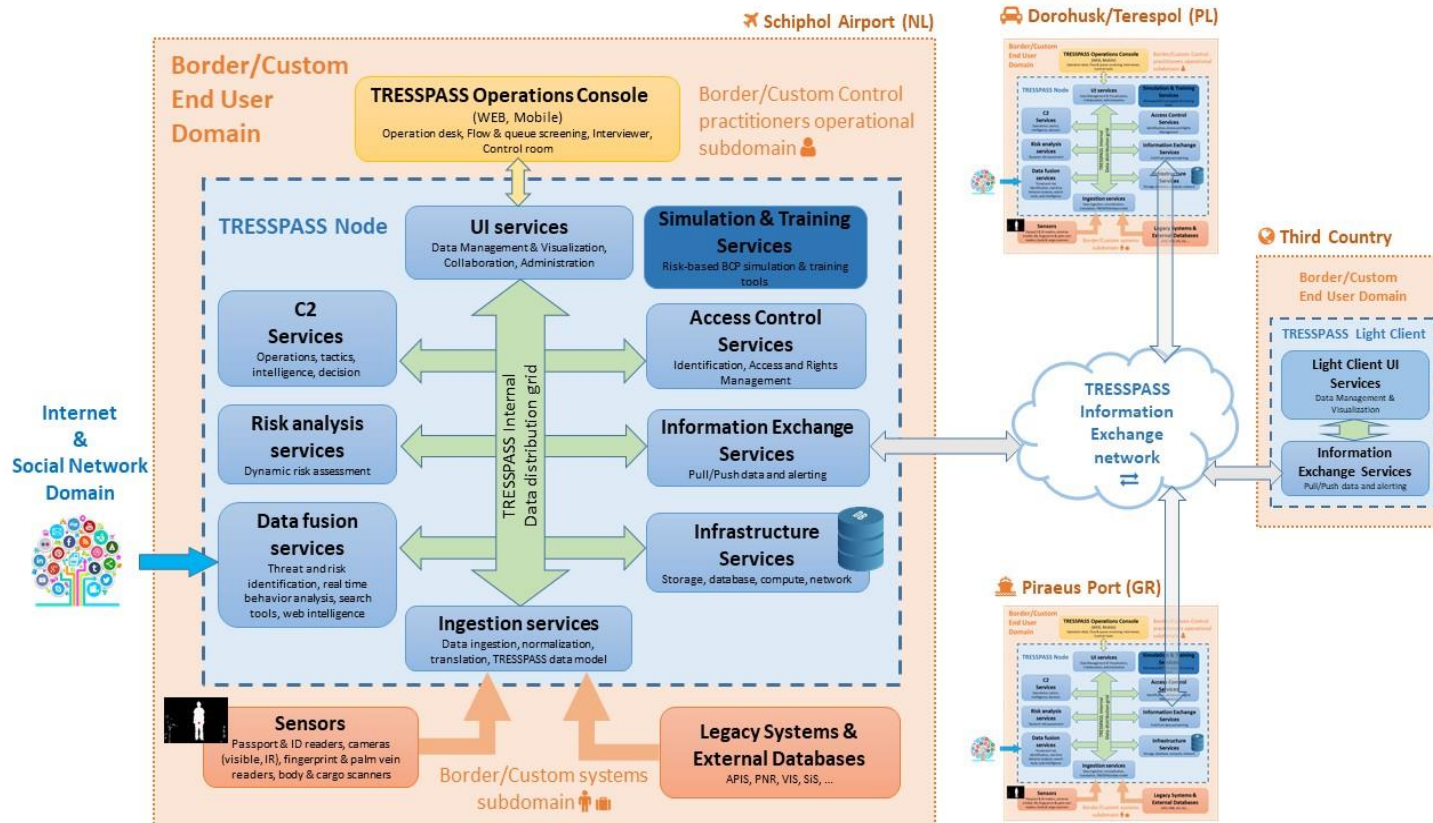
Schiphol Airport (NL)

Border/Custom End User Domain

TRESSPASS Operations Console
(WEB, Mobile)
Operation desk, Flow & queue screening, Interviewer, Control room

Border/Custom Control practitioners operational subdomain

TRESSPASS Node

UI services
Data Management & Visualization, Collaboration, Administration

Simulation & Training Services
Risk-based BCP simulation & training tools

C2 Services
Operations, tactics, intelligence, decision

Access Control Services
Identification, Access and Rights Management

Risk analysis services
Dynamic risk assessment

Information Exchange Services
Pull/Push data and alerting

TRESSPASS Internal Data distribution grid

Data fusion services
Threat and risk identification, real time behavior analysis, search tools, web intelligence

Infrastructure Services
Storage, database, compute, network

Ingestion services
Data ingestion, normalization, translation, TRESSPASS data model

Internet & Social Network Domain

Sensors
Passport & ID readers, cameras (visible, IR), fingerprint & palm vein readers, body & cargo scanners

Border/Custom systems subdomain

Legacy Systems & External Databases
APIS, PNR, VIS, SiS, ...

Dorohusk/Terespol (PL)

TRESSPASS Information Exchange network

Third Country

Border/Custom End User Domain

TRESSPASS Light Client

Light Client UI Services
Data Management & Visualization

Information Exchange Services
Pull/Push data and alerting

Piraeus Port (GR)